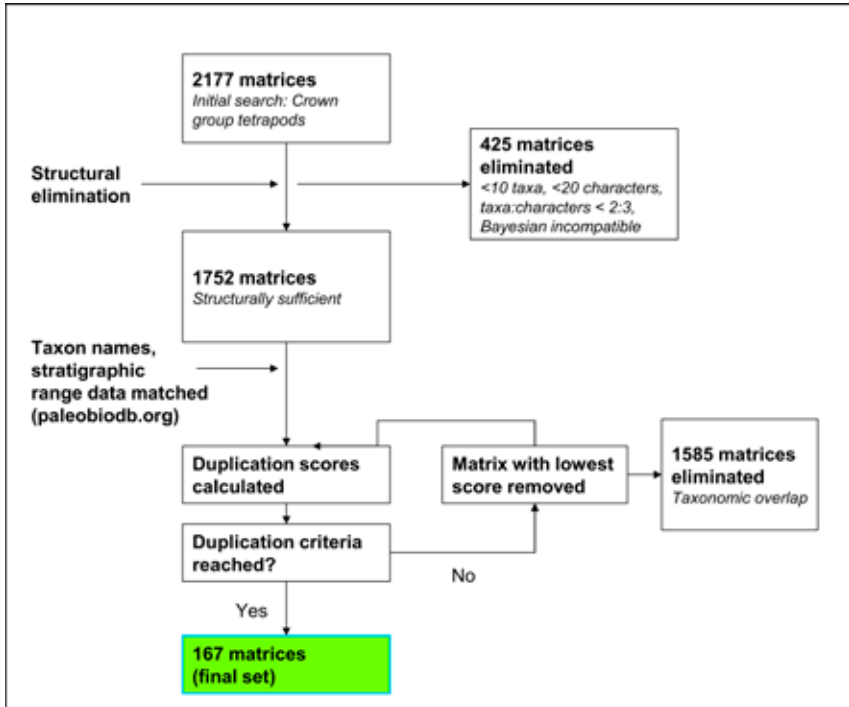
2177 matrices
Initial search: Crown group tetrapods

Structural elimination

425 matrices eliminated
<10 taxa, <20 characters, taxa:characters < 2:3, Bayesian incompatible

1752 matrices
Structurally sufficient

Taxon names, stratigraphic range data matched (paleobiodb.org)

Duplication scores calculated

Matrix with lowest score removed

1585 matrices eliminated
Taxonomic overlap

Duplication criteria reached?

No

Yes

167 matrices (final set)